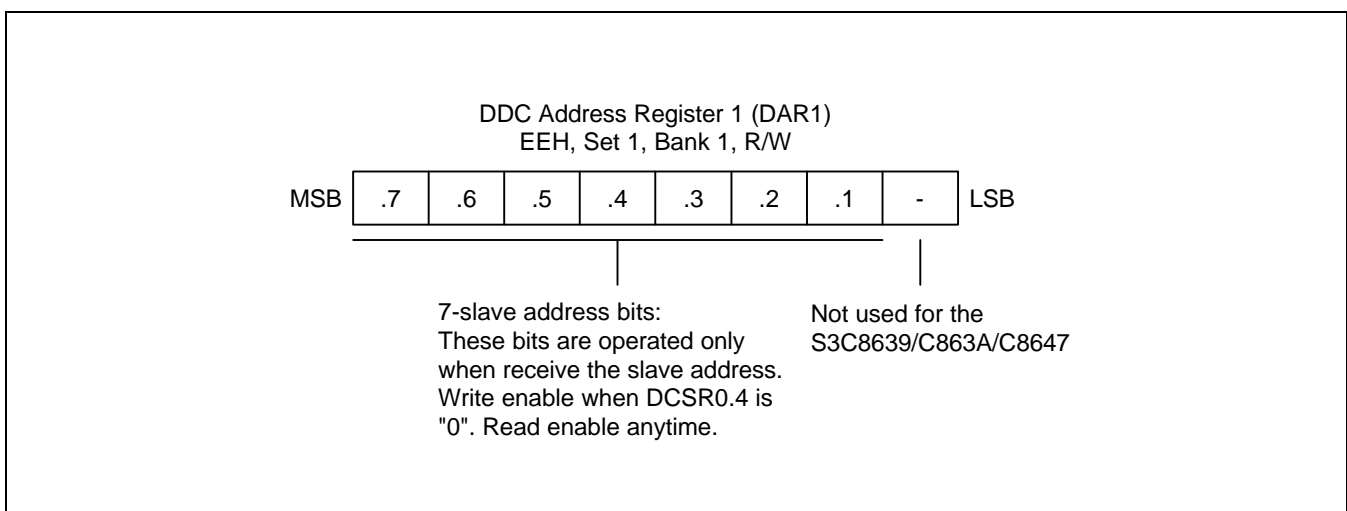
DDC Address Register 1 (DAR1)
EEH, Set 1, Bank 1, R/W

| MSB | .7 | .6 | .5 | .4 | .3 | .2 | .1 | - | LSB |
|---|---|---|---|---|---|---|---|---|---|

7-slave address bits:
These bits are operated only when receive the slave address. Write enable when DCSR0.4 is "0". Read enable anytime.

Not used for the S3C8639/C863A/C8647